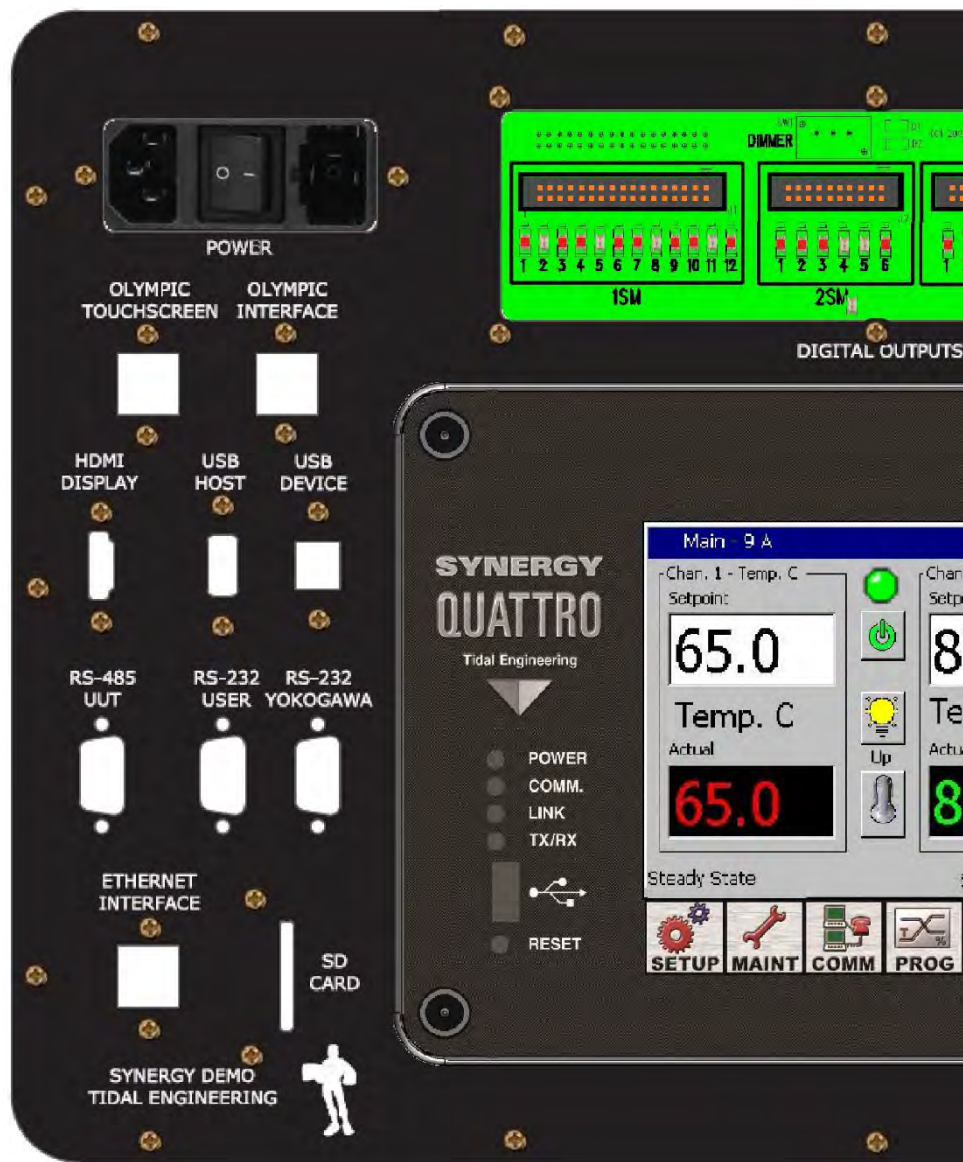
POWER

DIMMER

1 2 3 4 5 6 7 8 9 10 11 12

1SM

1 2 3 4 5 6

2SM

1

DIGITAL OUTPUTS

OLYMPIC TOUCHSCREEN

OLYMPIC INTERFACE

HDMI DISPLAY

USB HOST

USB DEVICE

RS-485 UUT

RS-232 USER

RS-232 YOKOGAWA

ETHERNET INTERFACE

SD CARD

SYNERGY DEMO
TIDAL ENGINEERING

SYNERGY
QUATTRO
Tidal Engineering

POWER
COMM.
LINK
TX/RX

RESET

Main - 9 A

Chan. 1 - Temp. C
Setpoint
65.0
Temp. C
Actual
65.0

Up

Chan
Setp
8
Te
Actu
8

Steady State

SETUP MAINT COMM PROG